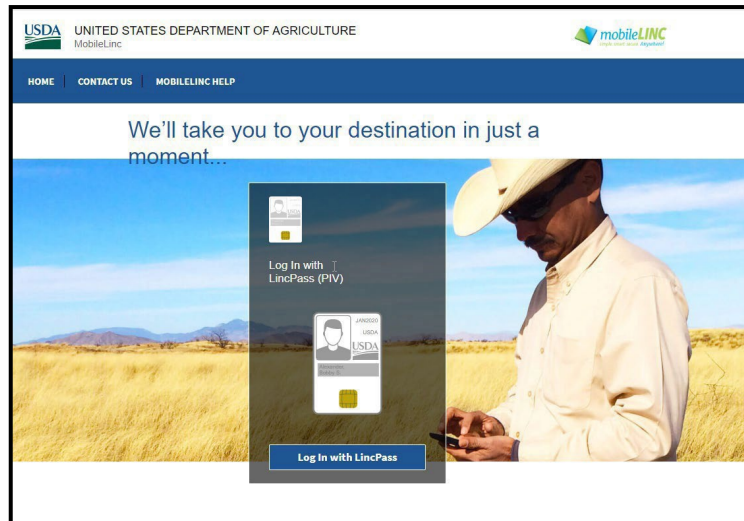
USDA UNITED STATES DEPARTMENT OF AGRICULTURE
MobileLinc

mobileLINC
simple smart secure anywhere!

HOME | CONTACT US | MOBILELINC HELP

We'll take you to your destination in just a moment...

Log In with LincPass (PIV)

JAN2020
USDA
USDA
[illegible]

Log In with LincPass